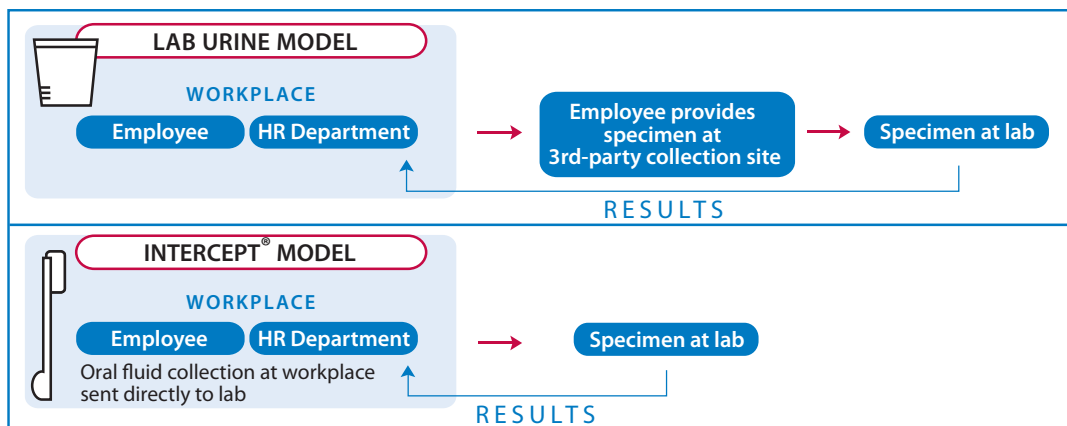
LAB URINE MODEL

WORKPLACE

Employee

HR Department

Employee provides specimen at 3rd-party collection site

Specimen at lab

RESULTS

INTERCEPT® MODEL

WORKPLACE

Employee

HR Department

Oral fluid collection at workplace sent directly to lab

Specimen at lab

RESULTS